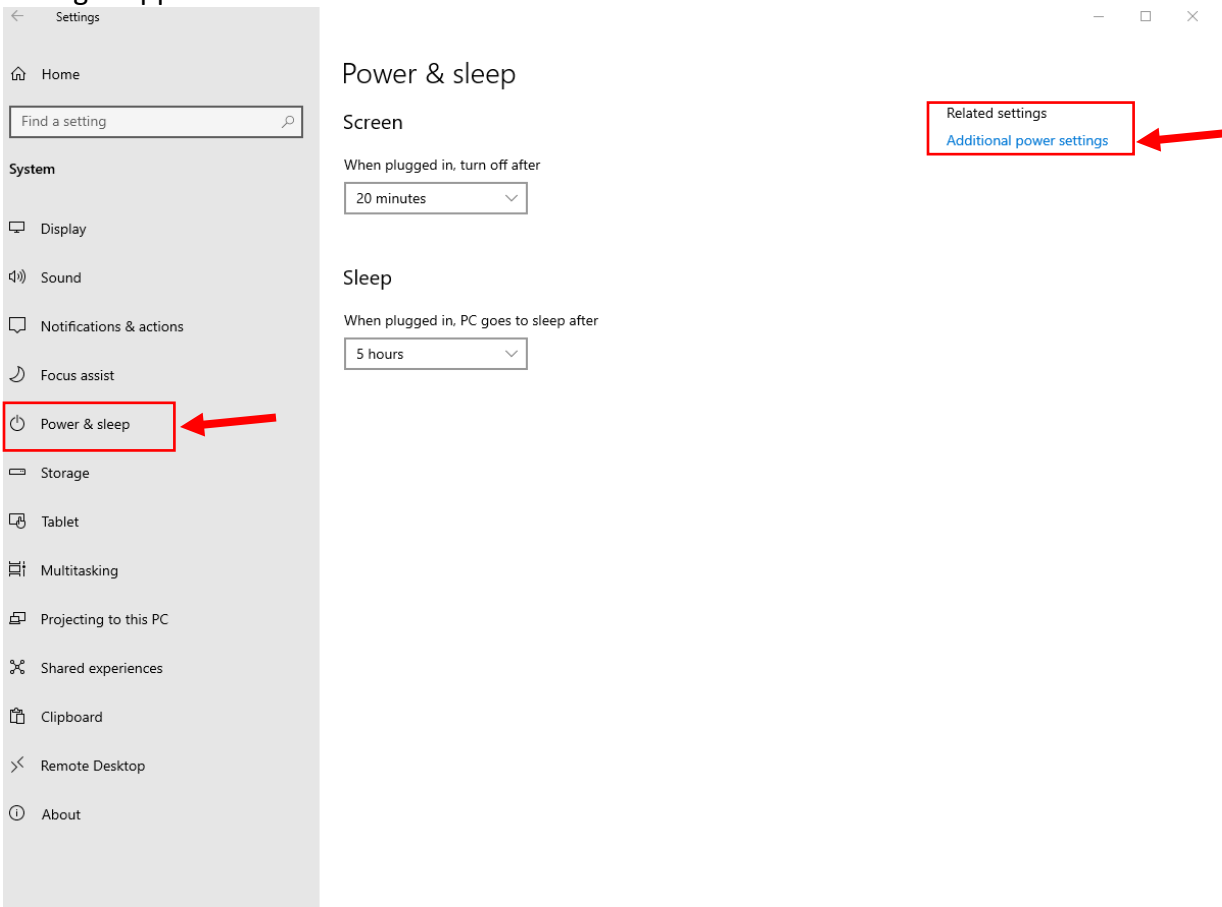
Settings

Home

Find a setting

System

Display

Sound

Notifications & actions

Focus assist

Power & sleep

Storage

Tablet

Multitasking

Projecting to this PC

Shared experiences

Clipboard

Remote Desktop

About

Power & sleep

Screen

When plugged in, turn off after

20 minutes

Sleep

When plugged in, PC goes to sleep after

5 hours

Related settings

Additional power settings